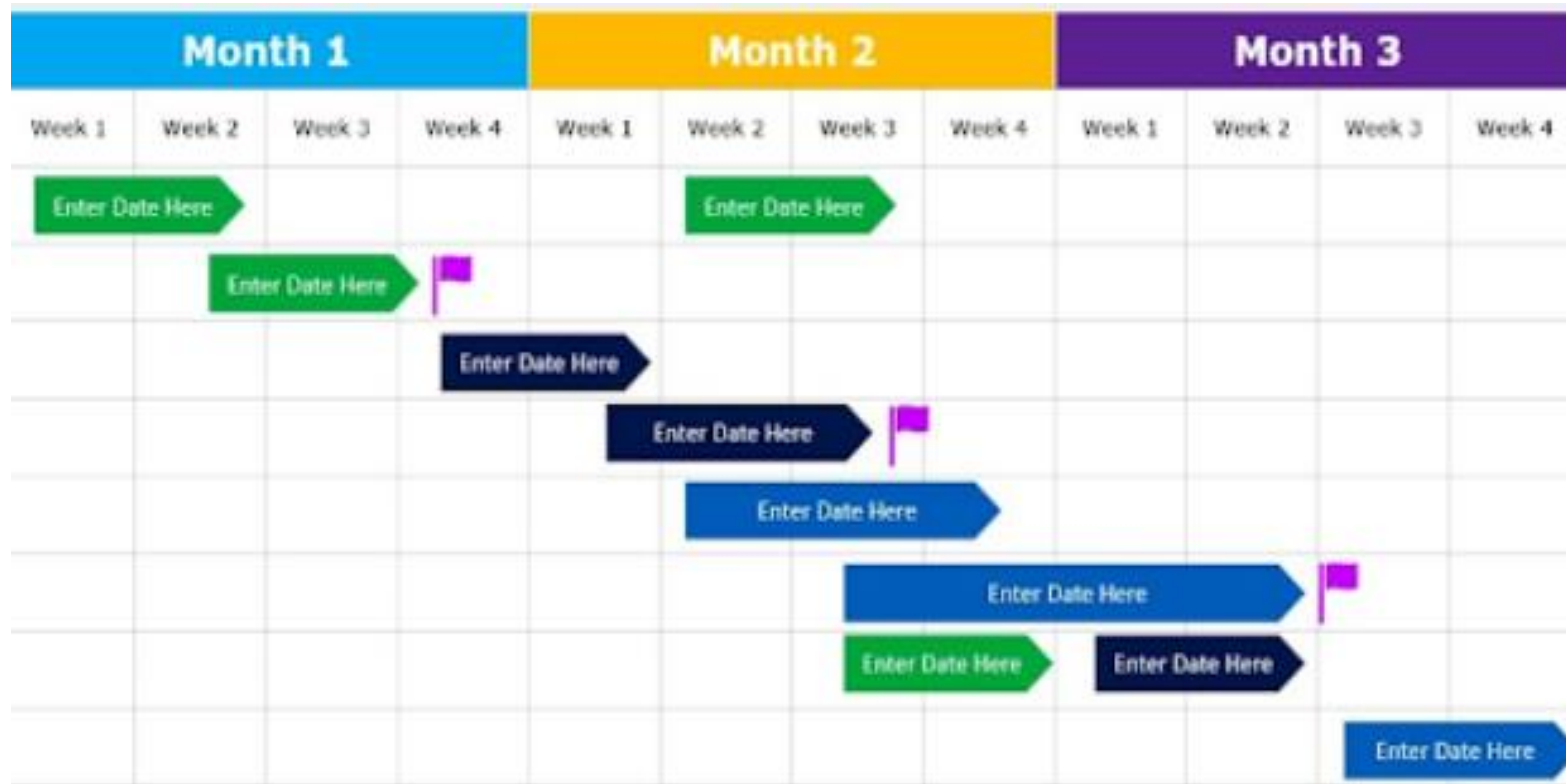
| Month 1 | | | | Month 2 | | | | Month 3 | | | |
|---|---|---|---|---|---|---|---|---|---|---|---|
| Week 1 | Week 2 | Week 3 | Week 4 | Week 1 | Week 2 | Week 3 | Week 4 | Week 1 | Week 2 | Week 3 | Week 4 |

Enter Date Here

Enter Date Here

Enter Date Here

Enter Date Here

Enter Date Here

Enter Date Here

Enter Date Here

Enter Date Here

Enter Date Here

Enter Date Here